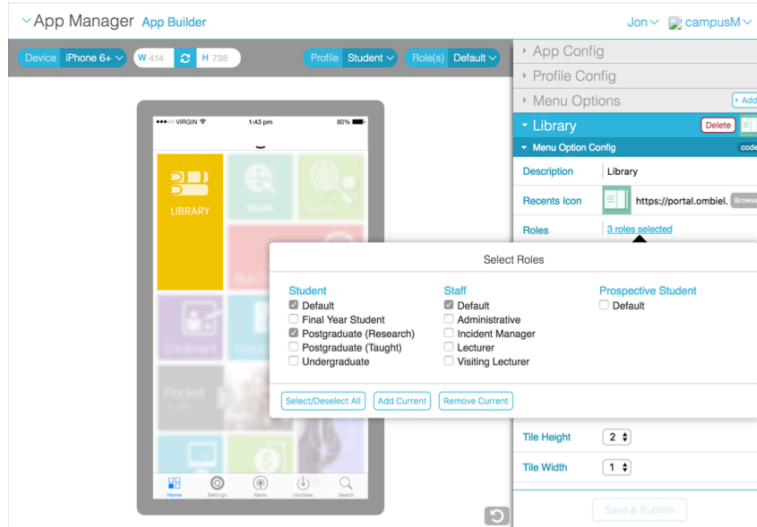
App Manager App Builder

Jon campusM

Device iPhone 6+ W 414 H 736

Profile Student Role(s) Default

App Config

Profile Config

Menu Options + Add

Library Delete

Menu Option Config code

Description Library

Recents Icon https://portal.ombiel. Browse

Roles 3 roles selected

●●●○○ VIRGIN 1:43 pm 80%

LIBRARY

Select Roles

| Student | Staff | Prospective Student |
|---|---|---|
| ☑ Default | ☑ Default | ☐ Default |
| ☐ Final Year Student | ☐ Administrative | |
| ☑ Postgraduate (Research) | ☐ Incident Manager | |
| ☐ Postgraduate (Taught) | ☐ Lecturer | |
| ☐ Undergraduate | ☐ Visiting Lecturer | |

Select/Deselect All Add Current Remove Current

Tile Height 2

Tile Width 1

Home Settings Alerts Updates Search

Save & Publish